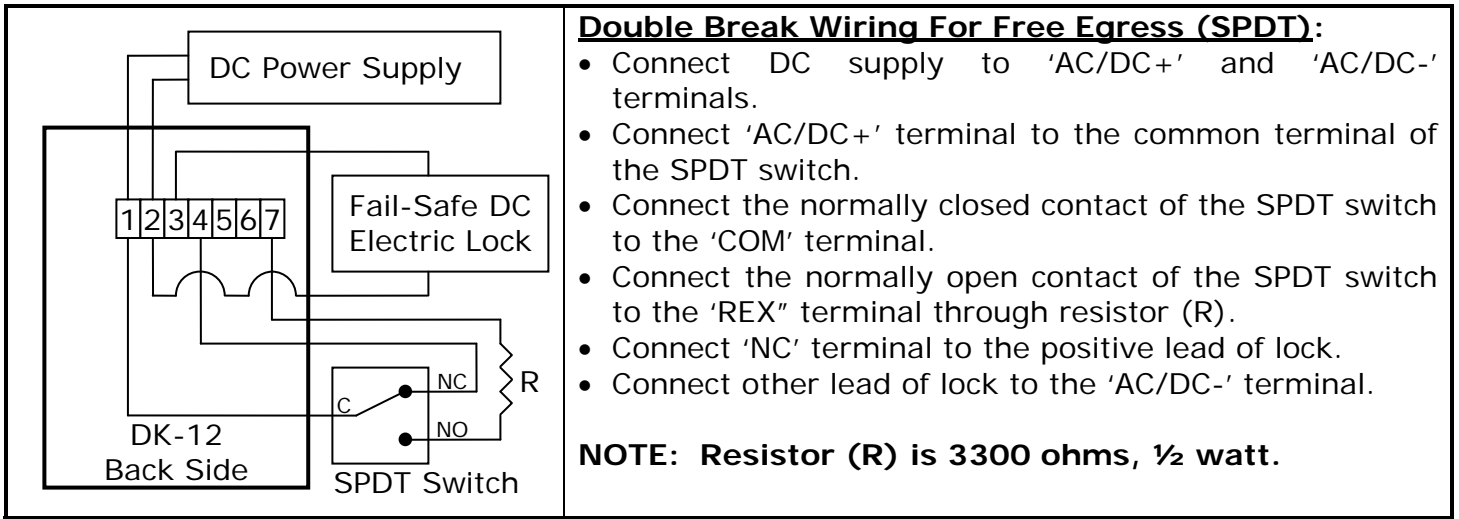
DC Power Supply

1 2 3 4 5 6 7

Fail-Safe DC Electric Lock

NC

R

C

NO

DK-12 Back Side

SPDT Switch

**Double Break Wiring For Free Egress (SPDT):**
• Connect DC supply to 'AC/DC+' and 'AC/DC-' terminals.
• Connect 'AC/DC+' terminal to the common terminal of the SPDT switch.
• Connect the normally closed contact of the SPDT switch to the 'COM' terminal.
• Connect the normally open contact of the SPDT switch to the 'REX" terminal through resistor (R).
• Connect 'NC' terminal to the positive lead of lock.
• Connect other lead of lock to the 'AC/DC-' terminal.

**NOTE: Resistor (R) is 3300 ohms, ½ watt.**